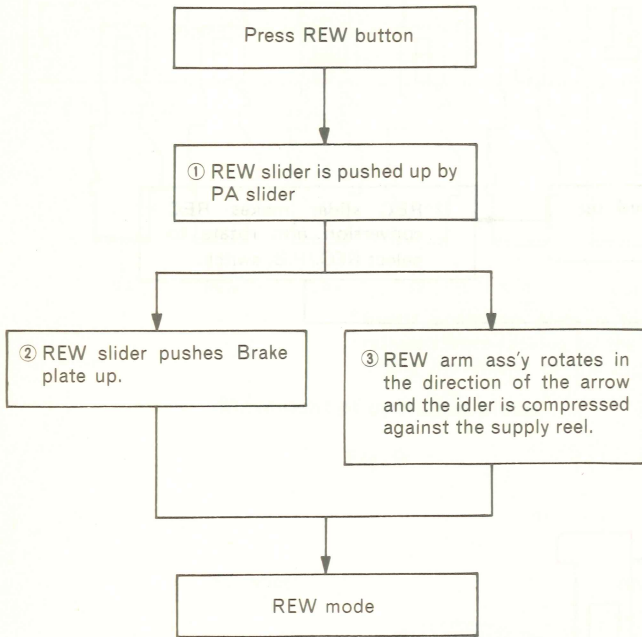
Press REW button

① REW slider is pushed up by PA slider

② REW slider pushes Brake plate up.

③ REW arm ass'y rotates in the direction of the arrow and the idler is compressed against the supply reel.

REW mode